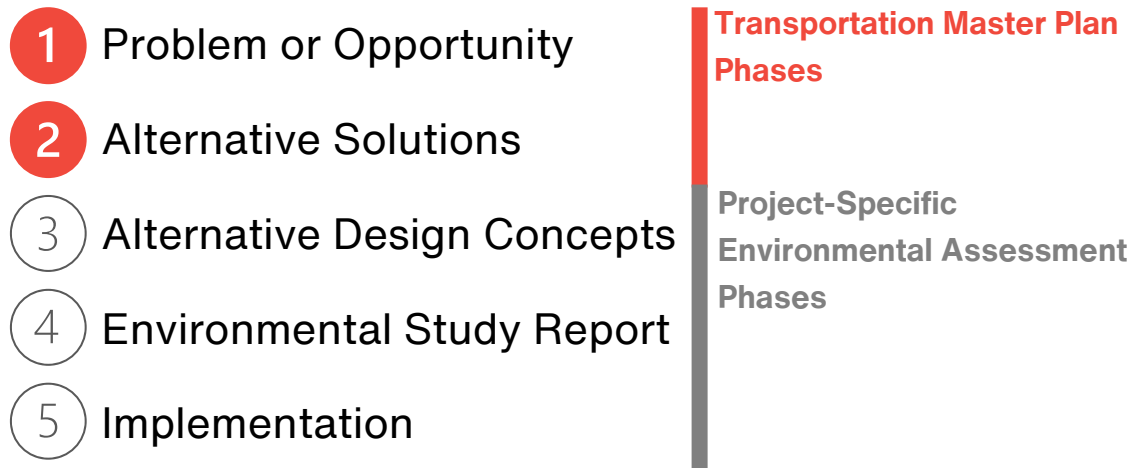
1 Problem or Opportunity
2 Alternative Solutions
3 Alternative Design Concepts
4 Environmental Study Report
5 Implementation

Transportation Master Plan Phases

Project-Specific Environmental Assessment Phases